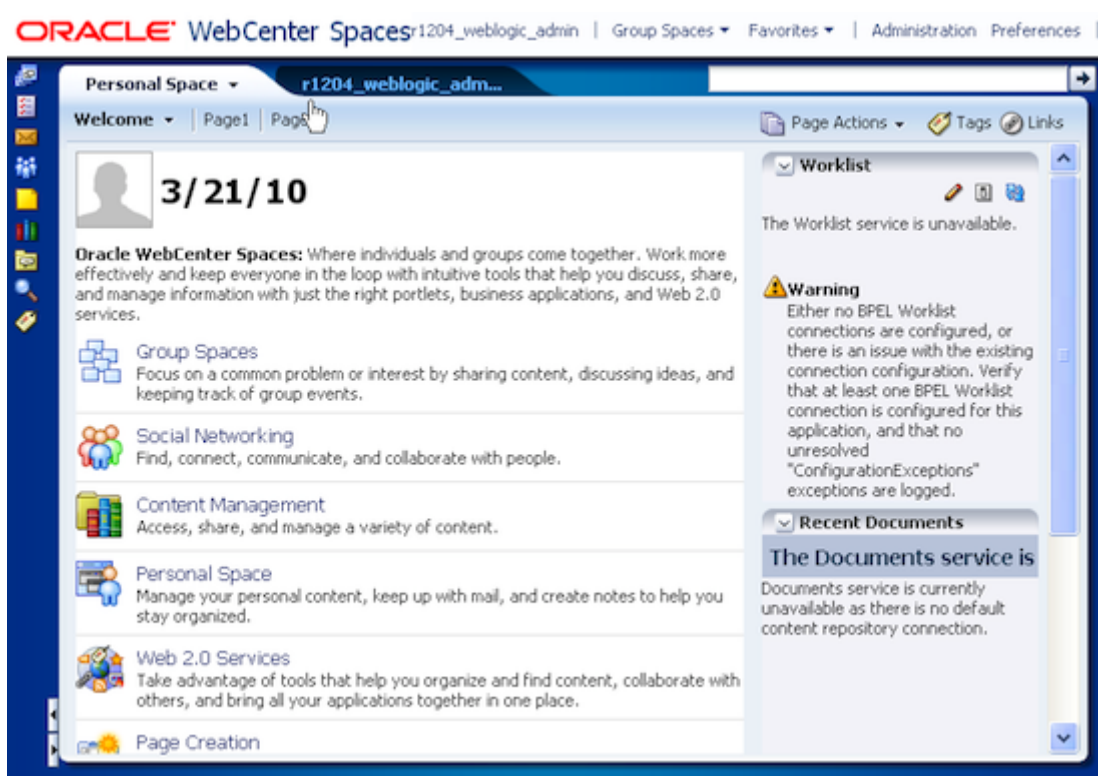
ORACLE WebCenter Spaces r1204_weblogic_admin | Group Spaces ▾ Favorites ▾ | Administration Preferences |

Personal Space ▾ r1204_weblogic_adm...

Welcome ▾ | Page1 | Pag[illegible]

Page Actions ▾ Tags Links

3/21/10

**Oracle WebCenter Spaces:** Where individuals and groups come together. Work more effectively and keep everyone in the loop with intuitive tools that help you discuss, share, and manage information with just the right portlets, business applications, and Web 2.0 services.

Group Spaces
Focus on a common problem or interest by sharing content, discussing ideas, and keeping track of group events.

Social Networking
Find, connect, communicate, and collaborate with people.

Content Management
Access, share, and manage a variety of content.

Personal Space
Manage your personal content, keep up with mail, and create notes to help you stay organized.

Web 2.0 Services
Take advantage of tools that help you organize and find content, collaborate with others, and bring all your applications together in one place.

Page Creation

Worklist

The Worklist service is unavailable.

Warning
Either no BPEL Worklist connections are configured, or there is an issue with the existing connection configuration. Verify that at least one BPEL Worklist connection is configured for this application, and that no unresolved "ConfigurationExceptions" exceptions are logged.

Recent Documents

The Documents service is

Documents service is currently unavailable as there is no default content repository connection.